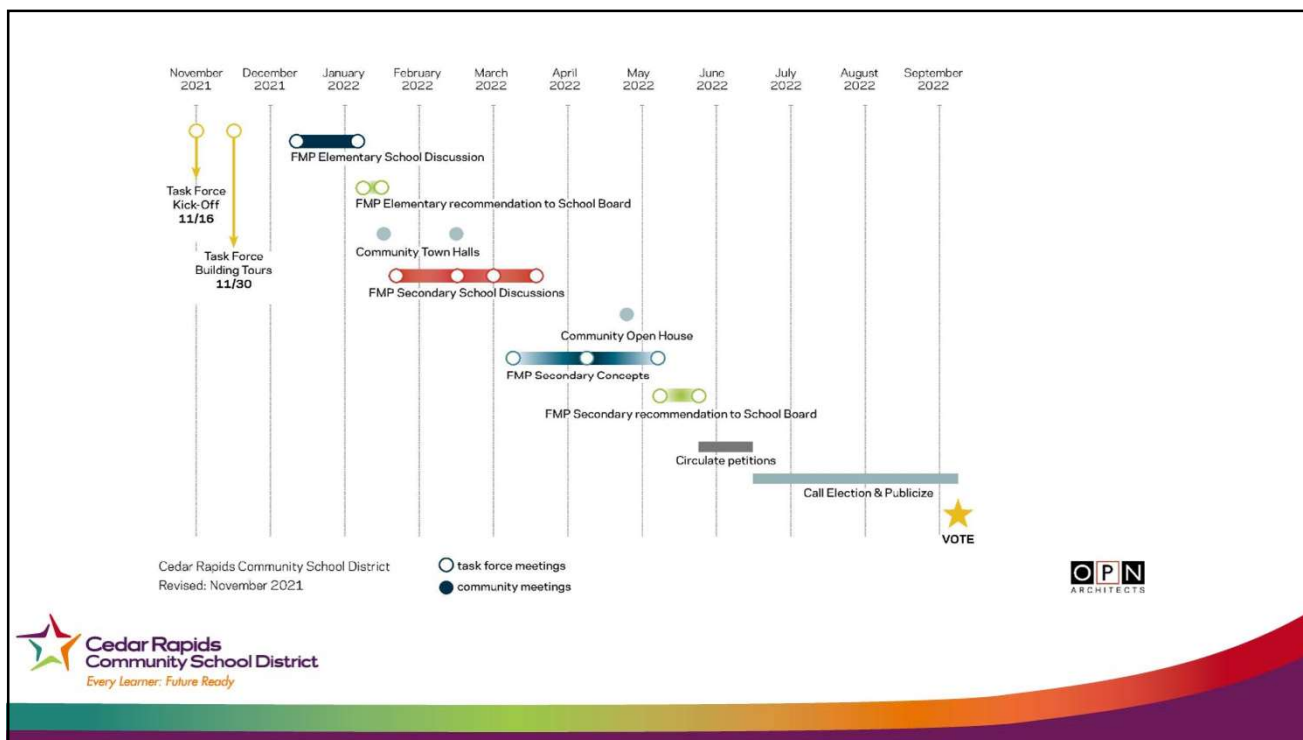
November 2021
December 2021
January 2022
February 2022
March 2022
April 2022
May 2022
June 2022
July 2022
August 2022
September 2022

FMP Elementary School Discussion

Task Force Kick-Off 11/16

FMP Elementary recommendation to School Board

Community Town Halls

Task Force Building Tours 11/30

FMP Secondary School Discussions

Community Open House

FMP Secondary Concepts

FMP Secondary recommendation to School Board

Circulate petitions

Call Election & Publicize

VOTE

Cedar Rapids Community School District
Revised: November 2021

task force meetings
community meetings

OPN ARCHITECTS

Cedar Rapids Community School District
Every Learner: Future Ready